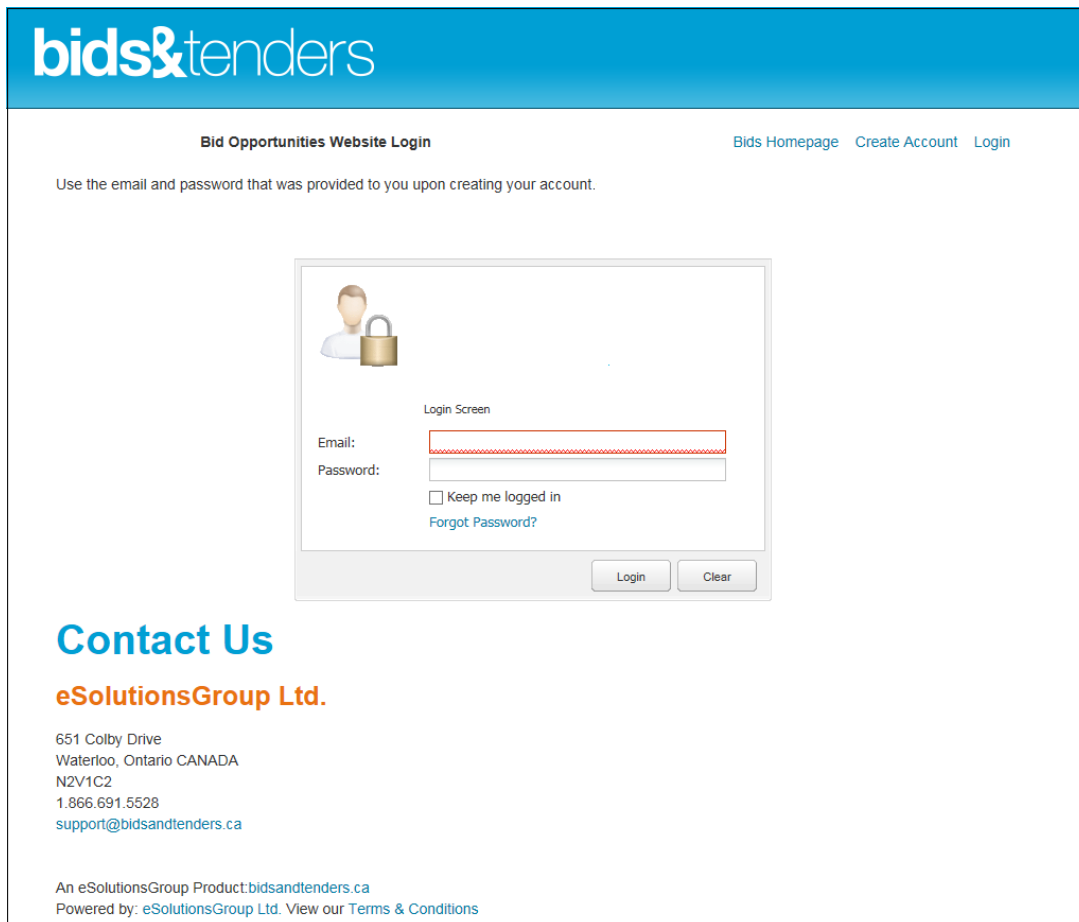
bids&tenders

Bid Opportunities Website Login

Bids Homepage Create Account Login

Use the email and password that was provided to you upon creating your account.

Login Screen

Email:

Password:

Keep me logged in

Forgot Password?

Login Clear

Contact Us

eSolutionsGroup Ltd.

651 Colby Drive
Waterloo, Ontario CANADA
N2V1C2
1.866.691.5528
support@bidsandtenders.ca

An eSolutionsGroup Product:bidsandtenders.ca
Powered by: eSolutionsGroup Ltd. View our Terms & Conditions